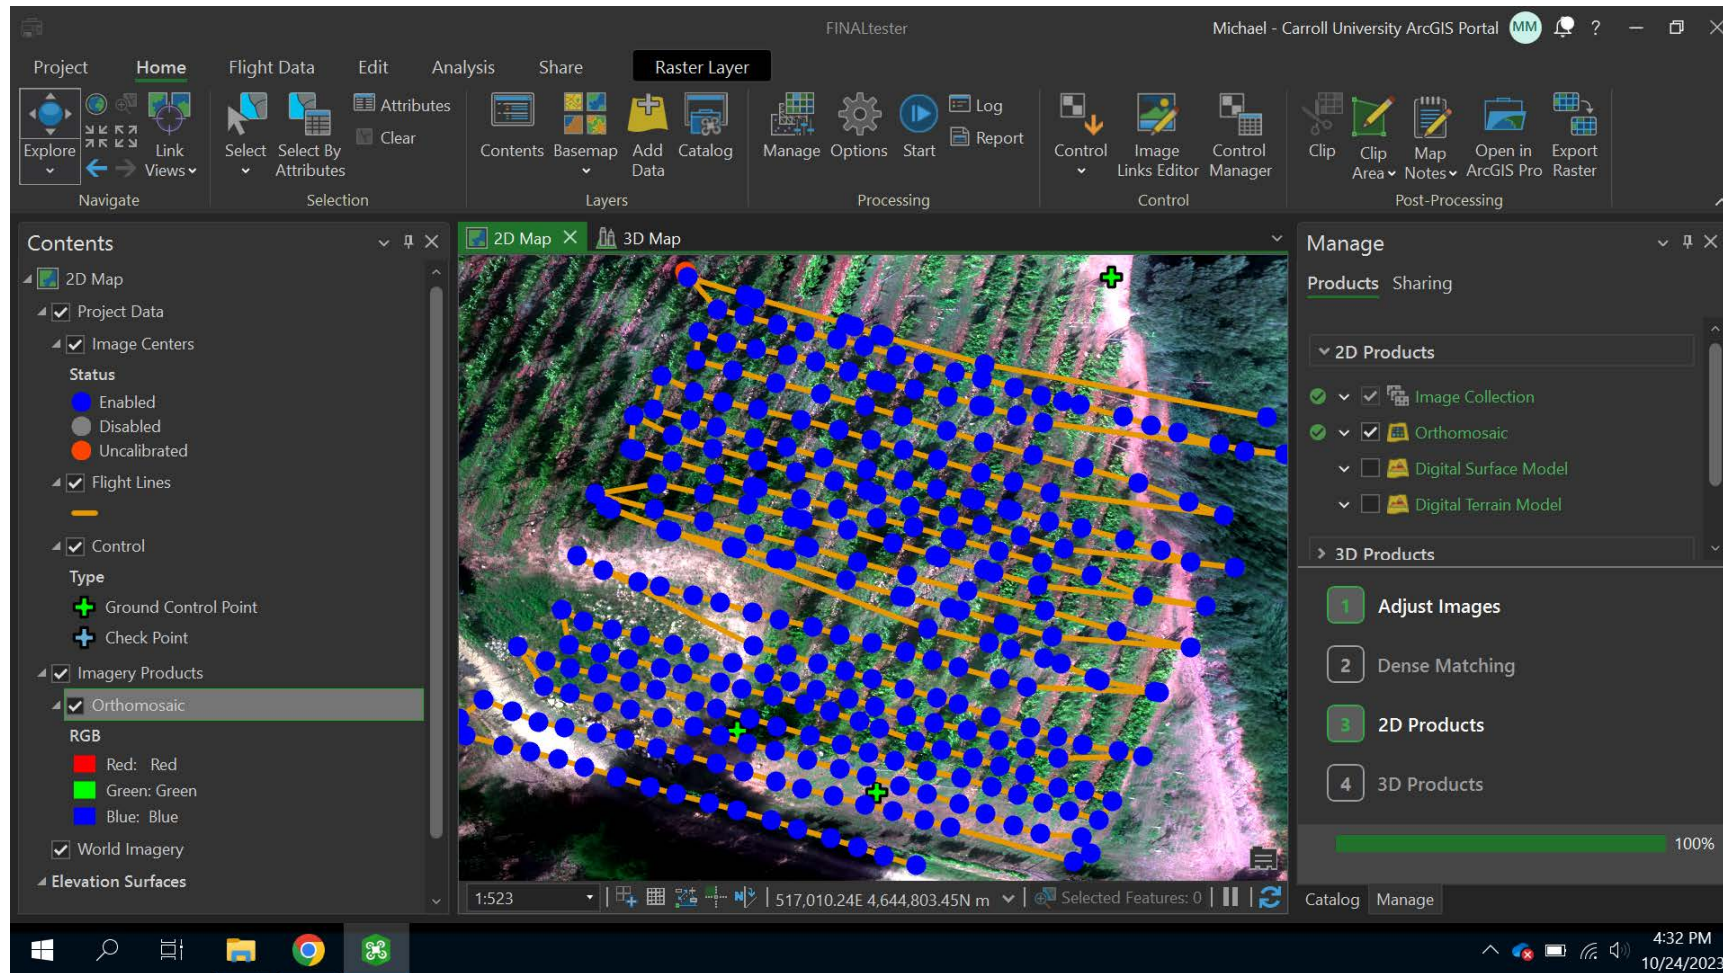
FINALtester

Michael - Carroll University ArcGIS Portal MM ?

Project Home Flight Data Edit Analysis Share Raster Layer

Explore
Link Views
Navigate

Select
Select By Attributes
Attributes
Clear
Selection

Contents Basemap Add Data Catalog
Layers

Manage Options Start
Log
Report
Processing

Control
Image Links Editor
Control Manager
Control

Clip
Clip Area
Map Notes
Open in ArcGIS Pro
Export Raster
Post-Processing

Contents

2D Map
Project Data
Image Centers
Status
Enabled
Disabled
Uncalibrated
Flight Lines
Control
Type
Ground Control Point
Check Point
Imagery Products
Orthomosaic
RGB
Red: Red
Green: Green
Blue: Blue
World Imagery
Elevation Surfaces

2D Map 3D Map

1:523
517,010.24E 4,644,803.45N m
Selected Features: 0

Manage

Products Sharing

2D Products
Image Collection
Orthomosaic
Digital Surface Model
Digital Terrain Model
3D Products

1 Adjust Images
2 Dense Matching
3 2D Products
4 3D Products

100%

Catalog Manage

4:32 PM
10/24/2023